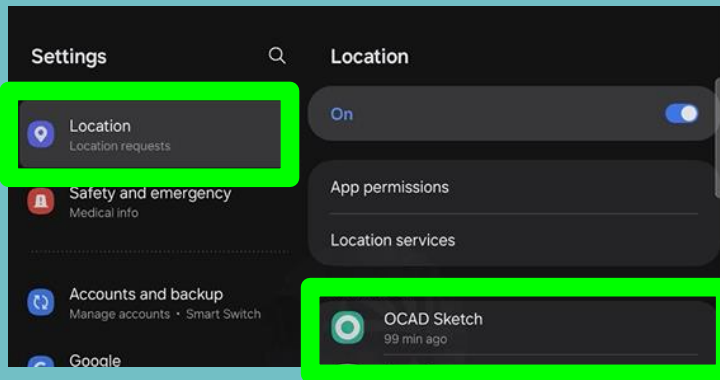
Settings

Location
Location requests

Safety and emergency
Medical info

Accounts and backup
Manage accounts • Smart Switch

Google

Location

On

App permissions

Location services

OCAD Sketch
99 min ago